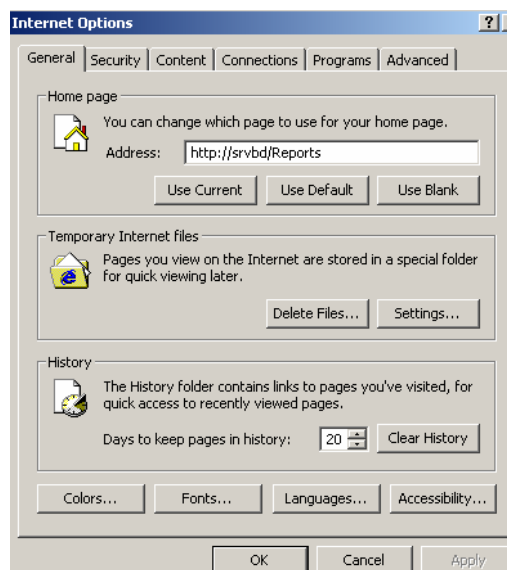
Internet Options ? X

General | Security | Content | Connections | Programs | Advanced

Home page

You can change which page to use for your home page.

Address: http://srvbd/Reports

Use Current | Use Default | Use Blank

Temporary Internet files

Pages you view on the Internet are stored in a special folder for quick viewing later.

Delete Files... | Settings...

History

The History folder contains links to pages you've visited, for quick access to recently viewed pages.

Days to keep pages in history: 20 | Clear History

Colors... | Fonts... | Languages... | Accessibility...

OK | Cancel | Apply